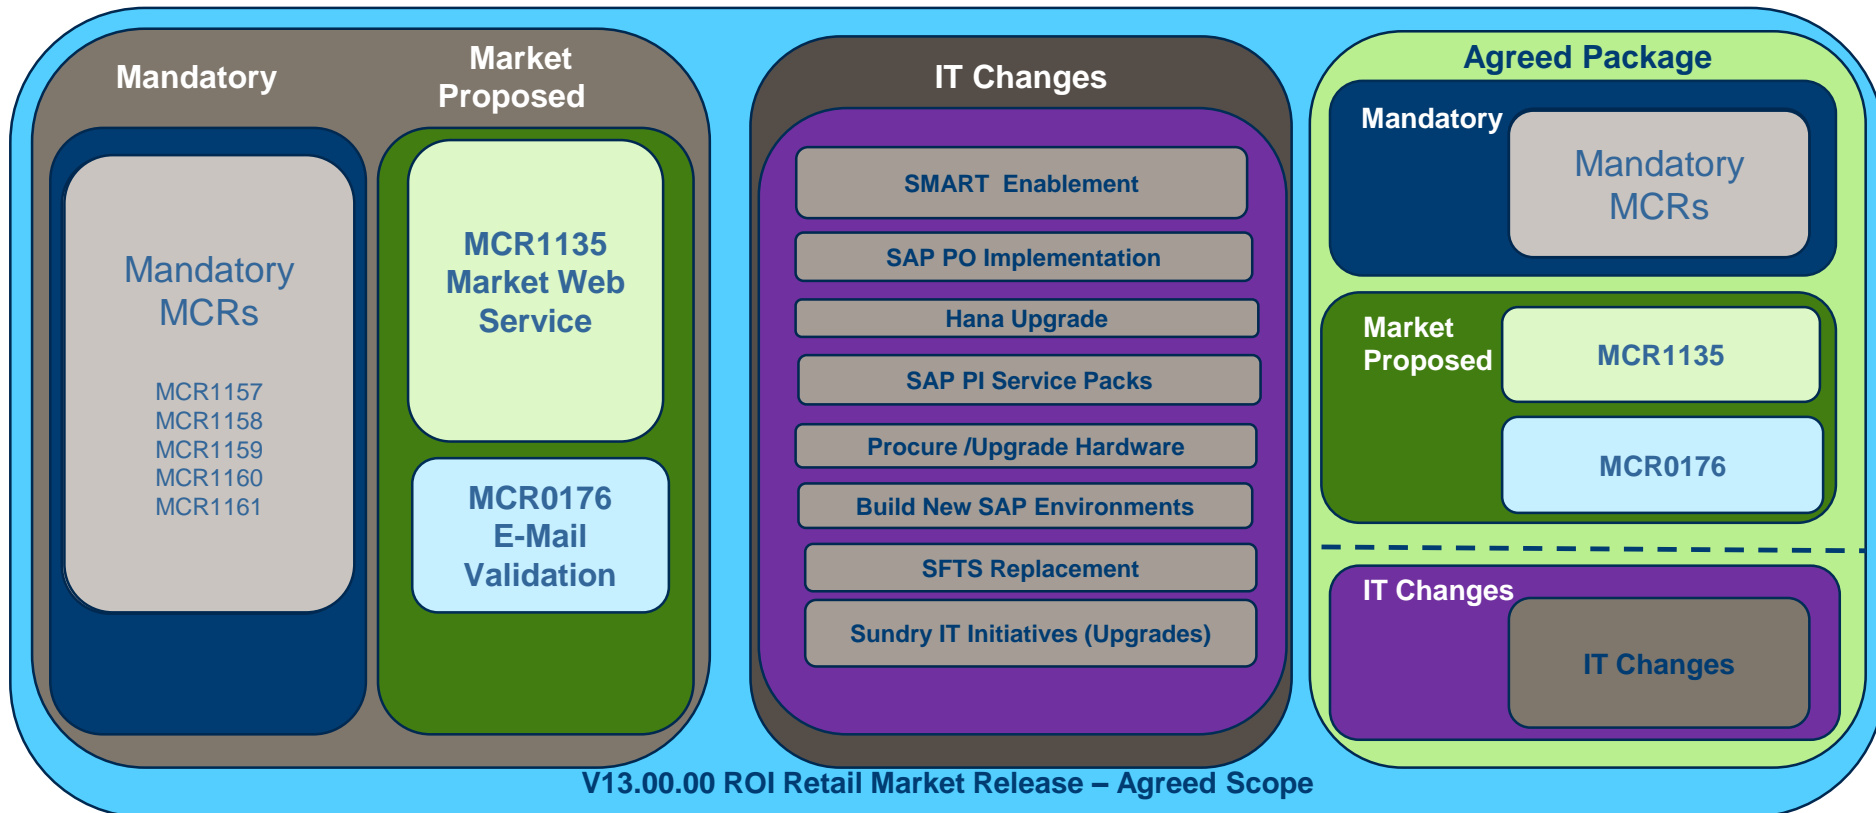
Mandatory

Market Proposed

Mandatory MCRs

MCR1157
MCR1158
MCR1159
MCR1160
MCR1161

MCR1135 Market Web Service

MCR0176 E-Mail Validation

IT Changes

SMART Enablement

SAP PO Implementation

Hana Upgrade

SAP PI Service Packs

Procure /Upgrade Hardware

Build New SAP Environments

SFTS Replacement

Sundry IT Initiatives (Upgrades)

Agreed Package

Mandatory

Mandatory MCRs

Market Proposed

MCR1135

MCR0176

IT Changes

IT Changes

V13.00.00 ROI Retail Market Release – Agreed Scope